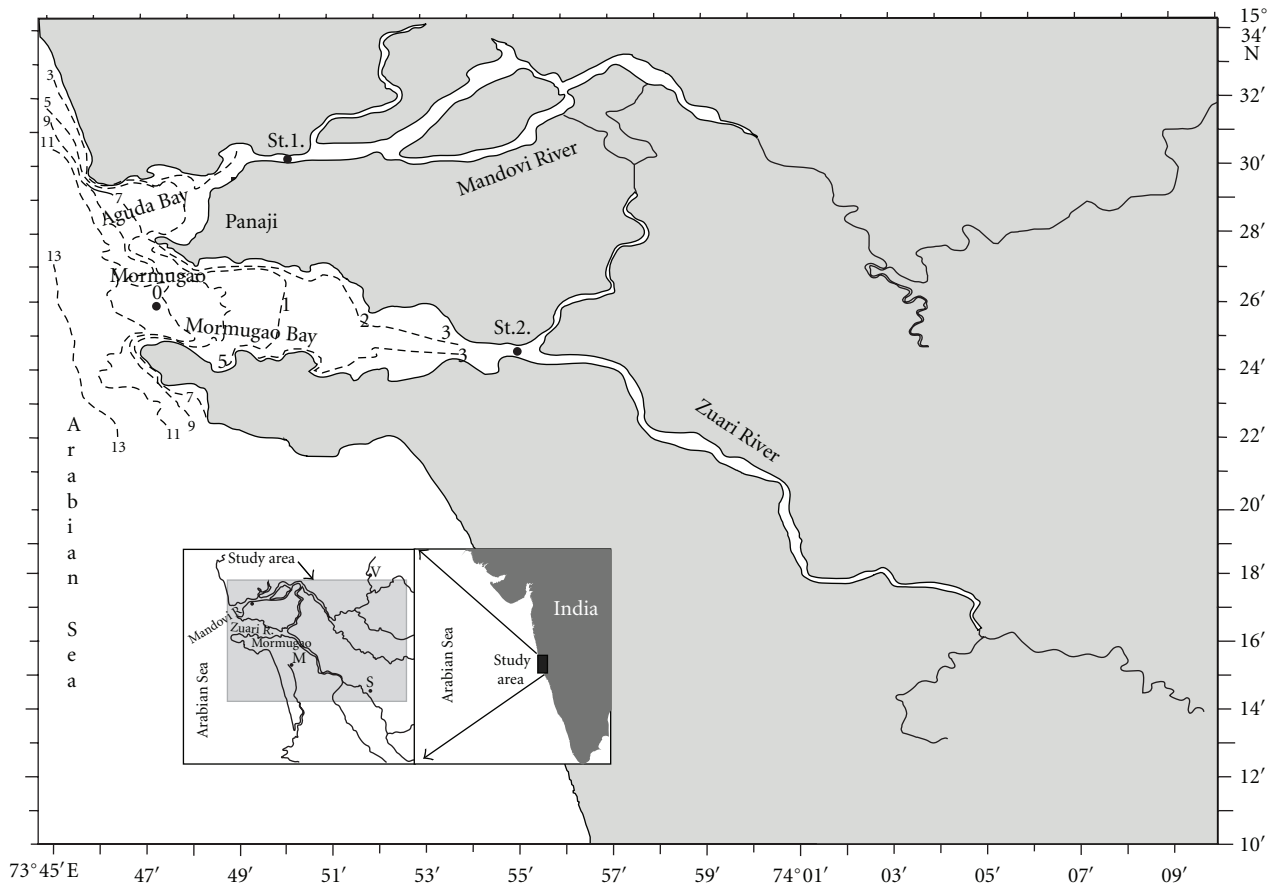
15°
34′
N
32′
30′
28′
26′
24′
22′
20′
18′
16′
14′
12′
10′

3
5
9
11
7
13
St.1.
Mandovi River
Aguda Bay
Panaji
Mormugao
0
1
2
3
Mormugao Bay
5
St.2.
3
7
9
11
13
Zuari River

A
r
a
b
i
a
n
S
e
a

Study area
V
Mandovi R.
Zuari R.
Mormugao
M
S
Arabian Sea
Arabian Sea
India
Study area

73°45′E 47′ 49′ 51′ 53′ 55′ 57′ 59′ 74°01′ 03′ 05′ 07′ 09′